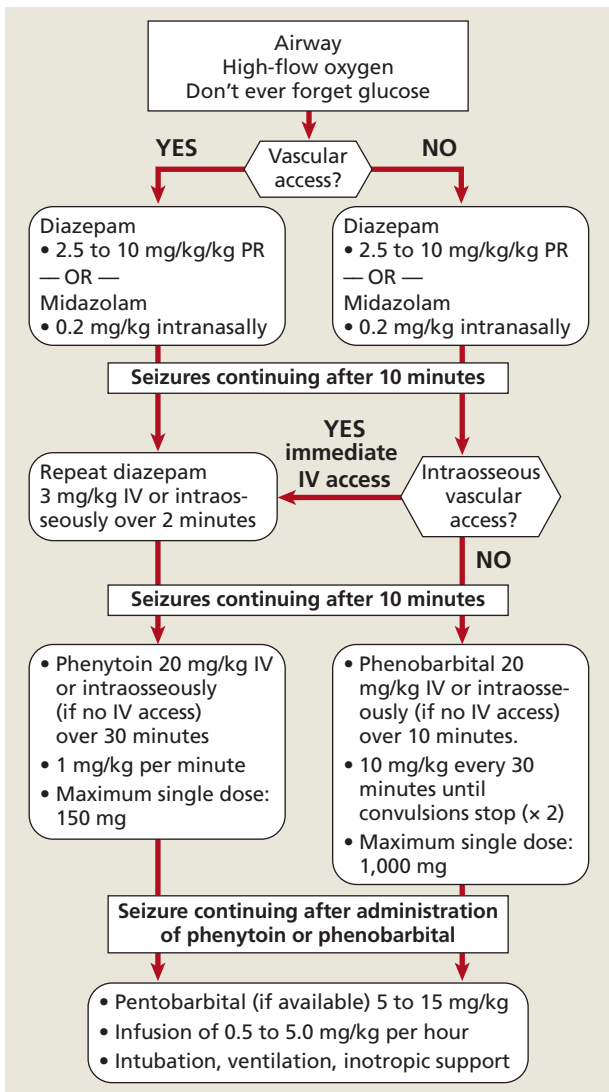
Airway
High-flow oxygen
Don't ever forget glucose

YES

Vascular access?

NO

Diazepam
• 2.5 to 10 mg/kg/kg PR
— OR —
Midazolam
• 0.2 mg/kg intranasally

Diazepam
• 2.5 to 10 mg/kg/kg PR
— OR —
Midazolam
• 0.2 mg/kg intranasally

Seizures continuing after 10 minutes

YES immediate IV access

Repeat diazepam 3 mg/kg IV or intraosseously over 2 minutes

Intraosseous vascular access?

NO

Seizures continuing after 10 minutes

• Phenytoin 20 mg/kg IV or intraosseously (if no IV access) over 30 minutes
• 1 mg/kg per minute
• Maximum single dose: 150 mg

• Phenobarbital 20 mg/kg IV or intraosseously (if no IV access) over 10 minutes.
• 10 mg/kg every 30 minutes until convulsions stop (× 2)
• Maximum single dose: 1,000 mg

Seizure continuing after administration of phenytoin or phenobarbital

• Pentobarbital (if available) 5 to 15 mg/kg
• Infusion of 0.5 to 5.0 mg/kg per hour
• Intubation, ventilation, inotropic support